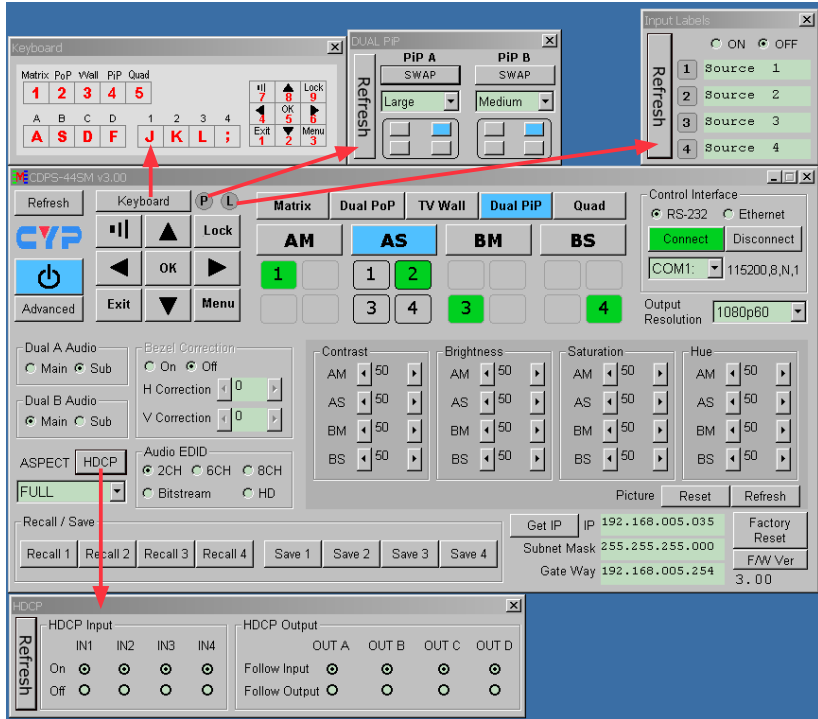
Keyboard

Matrix PoP Wall PiP Quad
1 2 3 4 5
A B C D 1 2 3 4
A S D F J K L ;
7 8 Lock 9
4 OK 5 6
Exit 1 2 Menu 3

DUAL PiP
Refresh
PiP A
SWAP
Large
PiP B
SWAP
Medium

Input Labels
Refresh
ON OFF
1 Source 1
2 Source 2
3 Source 3
4 Source 4

CDPS-44SM v3.00
Refresh
Keyboard
P L
CYP
Lock
OK
Exit
Menu
Advanced
Matrix Dual PoP TV Wall Dual PiP Quad
AM AS BM BS
1 1 2 3 4 3 4

Control Interface
RS-232 Ethernet
Connect Disconnect
COM1: 115200,8,N,1
Output Resolution 1080p60

Dual A Audio
Main Sub
Dual B Audio
Main Sub
Bezel Correction
On Off
H Correction 0
V Correction 0
ASPECT HDCP
FULL
Audio EDID
2CH 6CH 8CH
Bitstream HD

Contrast
AM 50
AS 50
BM 50
BS 50
Brightness
AM 50
AS 50
BM 50
BS 50
Saturation
AM 50
AS 50
BM 50
BS 50
Hue
AM 50
AS 50
BM 50
BS 50
Picture Reset Refresh

Recall / Save
Recall 1 Recall 2 Recall 3 Recall 4 Save 1 Save 2 Save 3 Save 4
Get IP IP 192.168.005.035
Subnet Mask 255.255.255.000
Gate Way 192.168.005.254
Factory Reset
F/W Ver
3.00

HDCP
Refresh
HDCP Input
IN1 IN2 IN3 IN4
On
Off
HDCP Output
OUT A OUT B OUT C OUT D
Follow Input
Follow Output